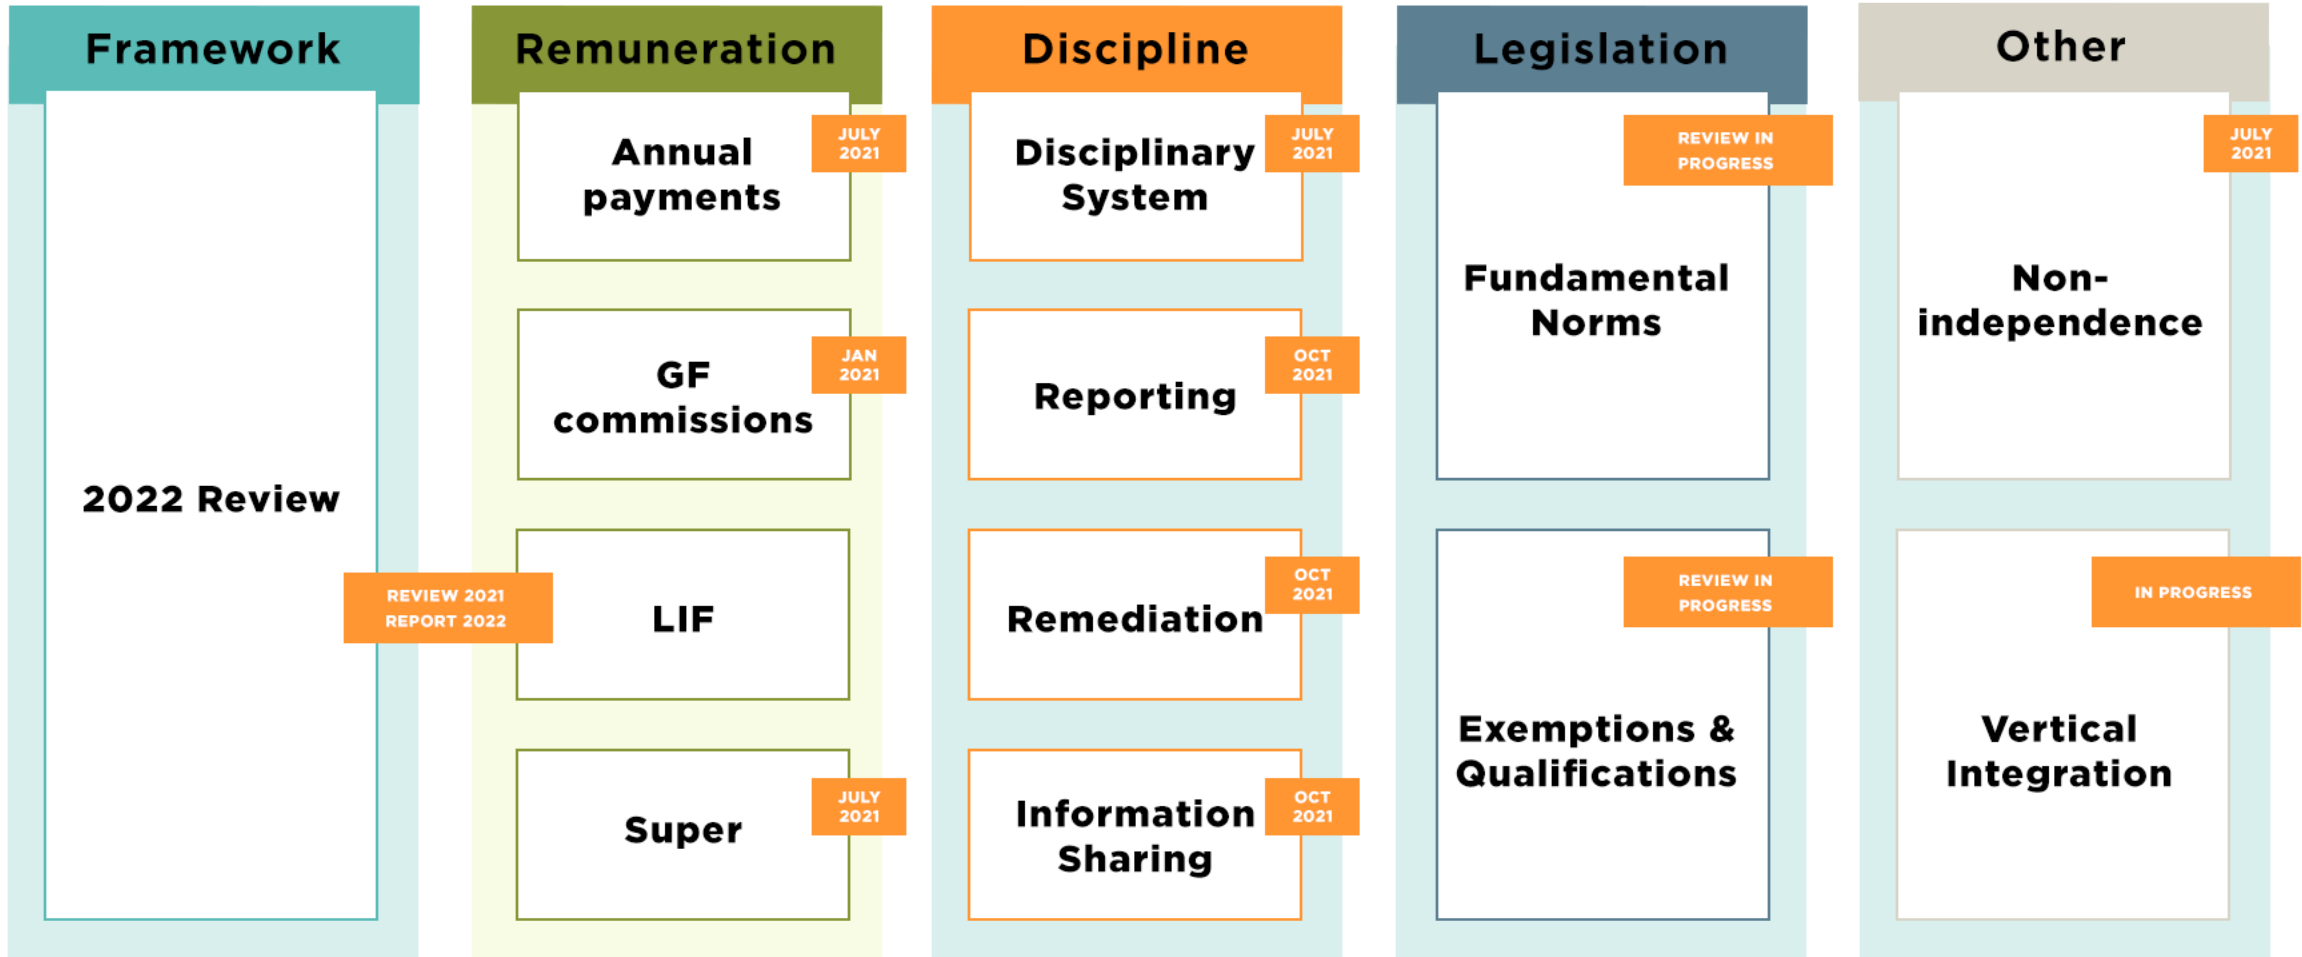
Framework

2022 Review

REVIEW 2021 REPORT 2022

Remuneration

Annual payments

JULY 2021

GF commissions

JAN 2021

LIF

Super

JULY 2021

Discipline

Disciplinary System

JULY 2021

Reporting

OCT 2021

Remediation

OCT 2021

Information Sharing

OCT 2021

Legislation

REVIEW IN PROGRESS

Fundamental Norms

REVIEW IN PROGRESS

Exemptions & Qualifications

Other

JULY 2021

Non-independence

IN PROGRESS

Vertical Integration